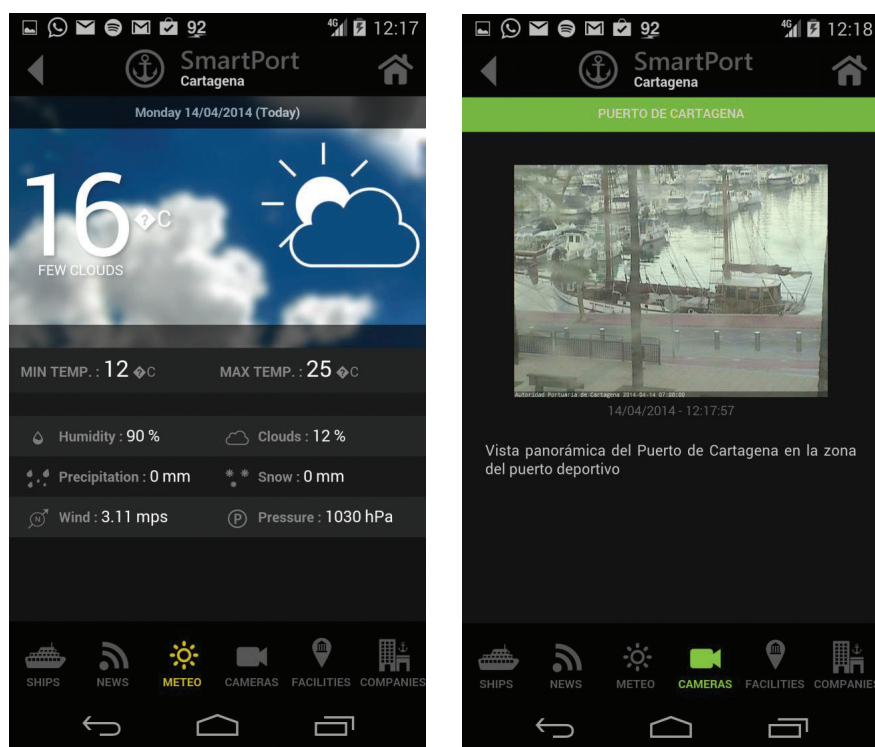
92 4G 12:17

SmartPort
Cartagena

Monday 14/04/2014 (Today)

16 �C
FEW CLOUDS

MIN TEMP. : 12 �C
MAX TEMP. : 25 �C

Humidity : 90 %
Clouds : 12 %
Precipitation : 0 mm
Snow : 0 mm
Wind : 3.11 mps
Pressure : 1030 hPa

SHIPS NEWS METEO CAMERAS FACILITIES COMPANIES

92 4G 12:18

SmartPort
Cartagena

PUERTO DE CARTAGENA

Autoridad Portuaria de Cartagena 2014-04-14 07:00:00
14/04/2014 - 12:17:57

Vista panorámica del Puerto de Cartagena en la zona del puerto deportivo

SHIPS NEWS METEO CAMERAS FACILITIES COMPANIES